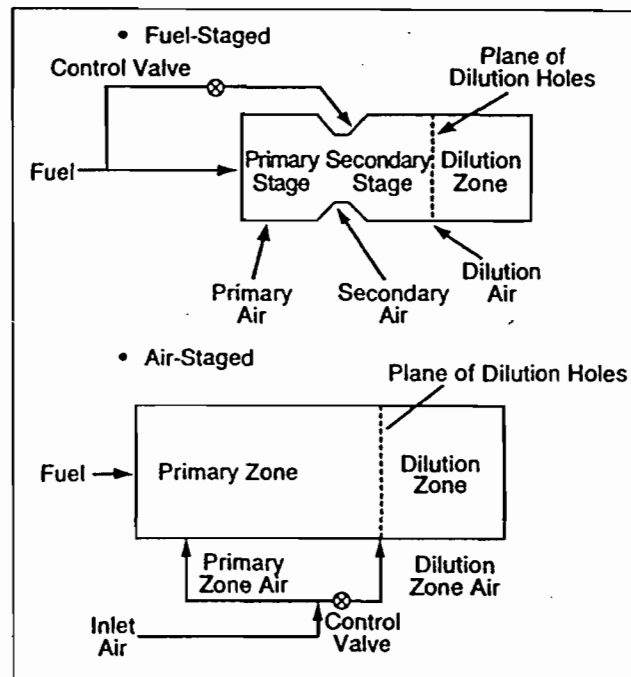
• Fuel-Staged

Control Valve

Plane of Dilution Holes

Fuel

Primary Stage

Secondary Stage

Dilution Zone

Primary Air

Secondary Air

Dilution Air

• Air-Staged

Plane of Dilution Holes

Fuel

Primary Zone

Dilution Zone

Primary Zone Air

Dilution Zone Air

Inlet Air

Control Valve